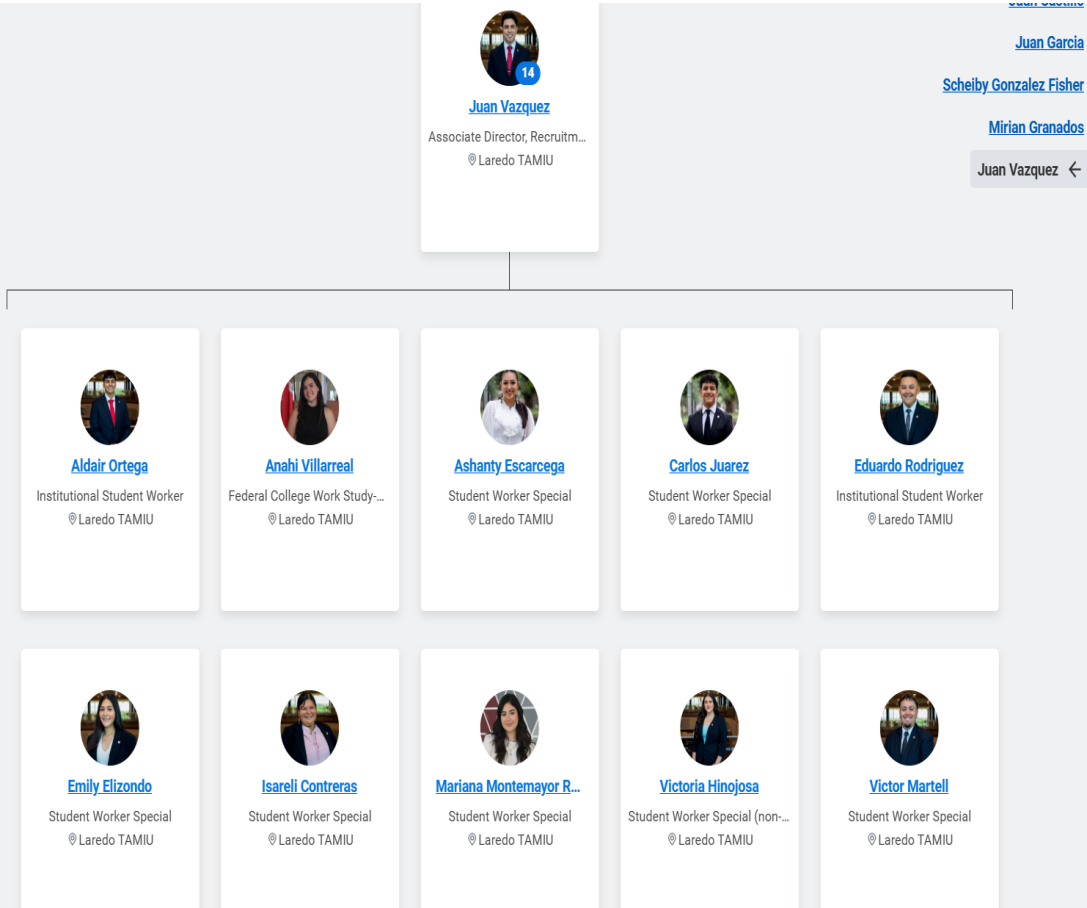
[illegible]

Juan Garcia

Scheiby Gonzalez Fisher

Mirian Granados

Juan Vazquez ←

14

Juan Vazquez
Associate Director, Recruitm...
Laredo TAMIU

Aldair Ortega
Institutional Student Worker
Laredo TAMIU

Anahi Villarreal
Federal College Work Study-...
Laredo TAMIU

Ashanty Escarcega
Student Worker Special
Laredo TAMIU

Carlos Juarez
Student Worker Special
Laredo TAMIU

Eduardo Rodriguez
Institutional Student Worker
Laredo TAMIU

Emily Elizondo
Student Worker Special
Laredo TAMIU

Isareli Contreras
Student Worker Special
Laredo TAMIU

Mariana Montemayor R...
Student Worker Special
Laredo TAMIU

Victoria Hinojosa
Student Worker Special (non-...
Laredo TAMIU

Victor Martell
Student Worker Special
Laredo TAMIU